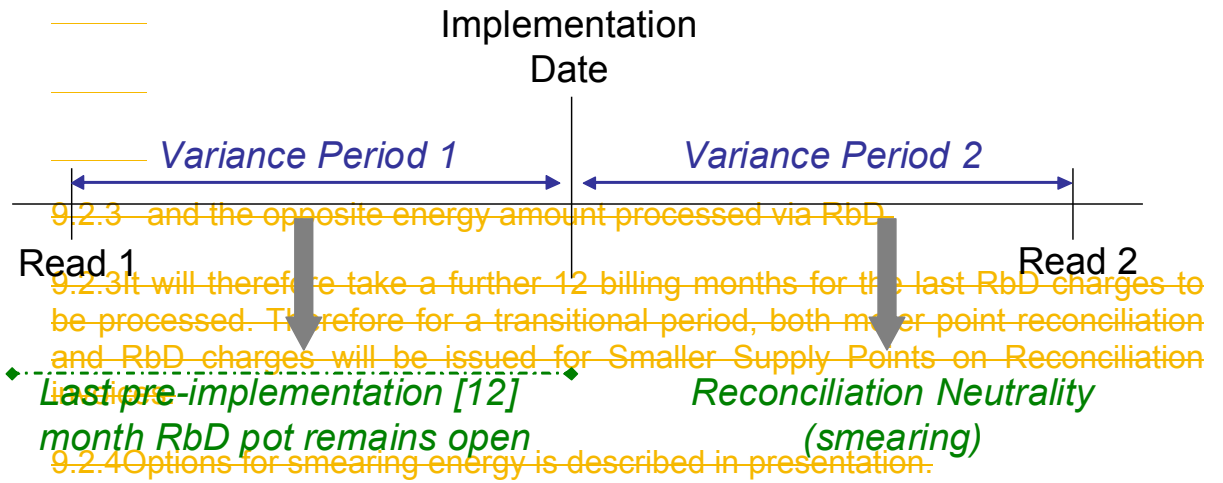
Implementation Date

Variance Period 1

Variance Period 2

9.2.3 and the opposite energy amount processed via RbD.

Read 1

Read 2

9.2.3It will therefore take a further 12 billing months for the last RbD charges to be processed. Therefore for a transitional period, both meter point reconciliation and RbD charges will be issued for Smaller Supply Points on Reconciliation invoices.

Last pre-implementation [12] month RbD pot remains open

Reconciliation Neutrality (smearing)

9.2.4Options for smearing energy is described in presentation.